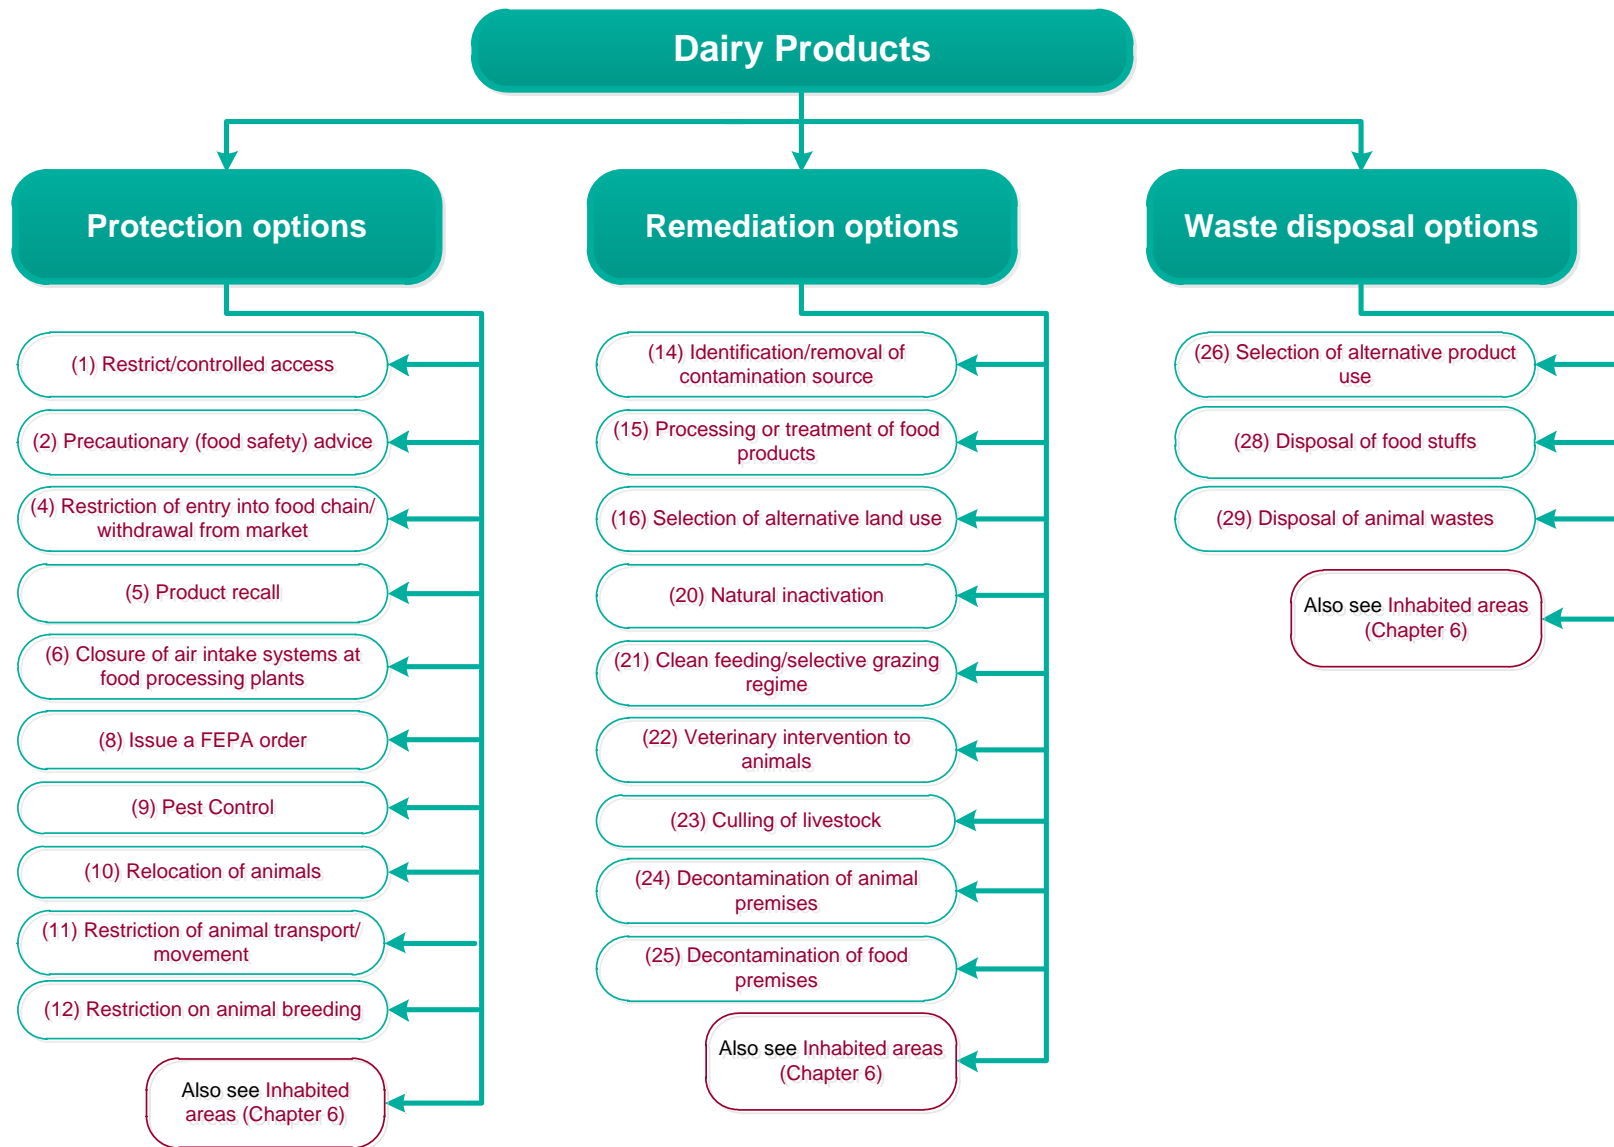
Dairy Products

Protection options

(1) Restrict/controlled access

(2) Precautionary (food safety) advice

(4) Restriction of entry into food chain/ withdrawal from market

(5) Product recall

(6) Closure of air intake systems at food processing plants

(8) Issue a FEPA order

(9) Pest Control

(10) Relocation of animals

(11) Restriction of animal transport/ movement

(12) Restriction on animal breeding

Also see Inhabited areas (Chapter 6)

Remediation options

(14) Identification/removal of contamination source

(15) Processing or treatment of food products

(16) Selection of alternative land use

(20) Natural inactivation

(21) Clean feeding/selective grazing regime

(22) Veterinary intervention to animals

(23) Culling of livestock

(24) Decontamination of animal premises

(25) Decontamination of food premises

Also see Inhabited areas (Chapter 6)

Waste disposal options

(26) Selection of alternative product use

(28) Disposal of food stuffs

(29) Disposal of animal wastes

Also see Inhabited areas (Chapter 6)